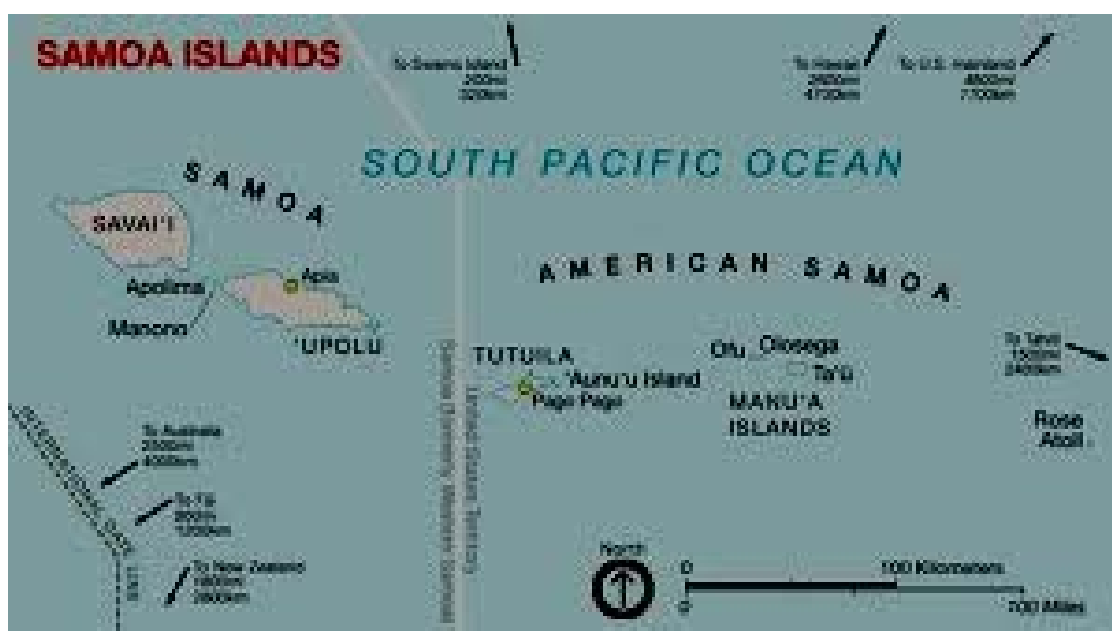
SAMOA ISLANDS

To Swains Island
200mi
320km

To Hawaii
2600mi
4200km

To U.S. mainland
4800mi
7700km

SOUTH PACIFIC OCEAN

SAMOA

SAVAI'I

Apolima

Apia

Manono

'UPOLU

AMERICAN SAMOA

TUTUILA

'Aunu'u Island

Pago Pago

Ofu

Olosega

Ta'ū

MANU'A ISLANDS

To Tahiti
1500mi
2400km

Rose Atoll

To Australia
2500mi
4000km

To Fiji
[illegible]
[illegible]

To New Zealand
1800mi
2900km

North

0

100 Kilometers

0

100 Miles

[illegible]

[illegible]